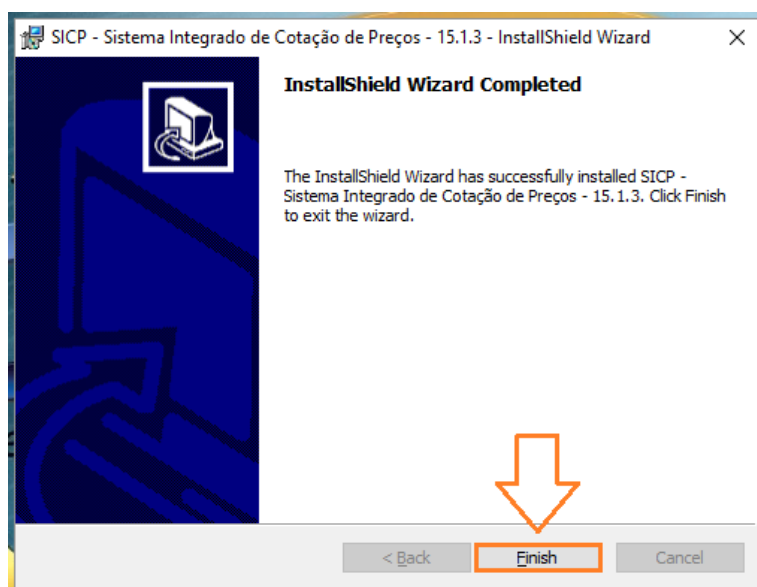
SICP - Sistema Integrado de Cotação de Preços - 15.1.3 - InstallShield Wizard

InstallShield Wizard Completed

The InstallShield Wizard has successfully installed SICP - Sistema Integrado de Cotação de Preços - 15.1.3. Click Finish to exit the wizard.

< Back

Finish

Cancel